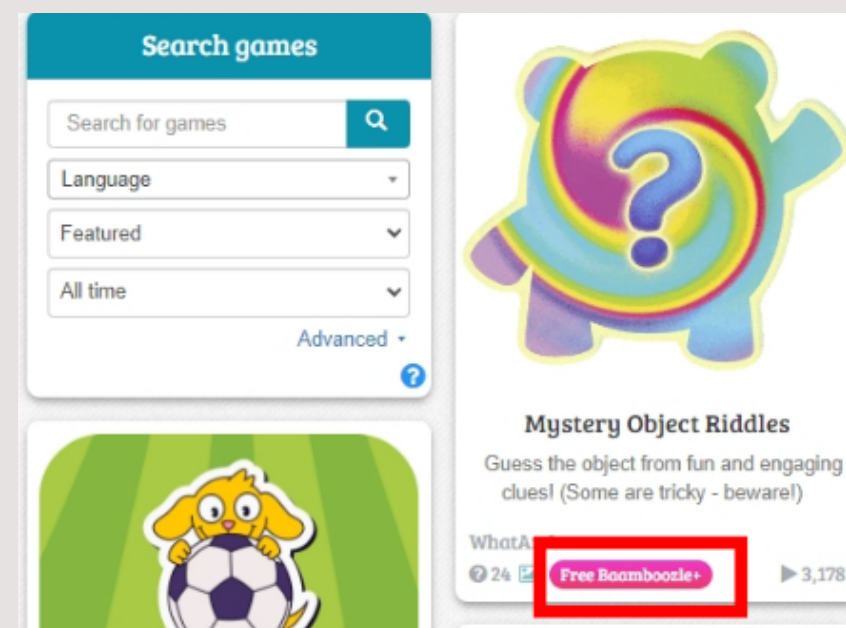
Search games

Search for games

Language

Featured

All time

Advanced

Mystery Object Riddles

Guess the object from fun and engaging clues! (Some are tricky - beware!)

WhatA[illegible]

24

Free Baamboozle+

3,178